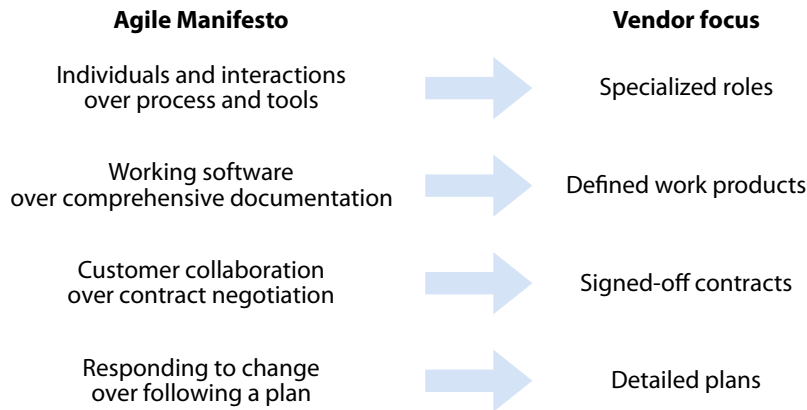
| Agile Manifesto | Vendor focus |
|---|---|
| Individuals and interactions over process and tools | Specialized roles |
| Working software over comprehensive documentation | Defined work products |
| Customer collaboration over contract negotiation | Signed-off contracts |
| Responding to change over following a plan | Detailed plans |